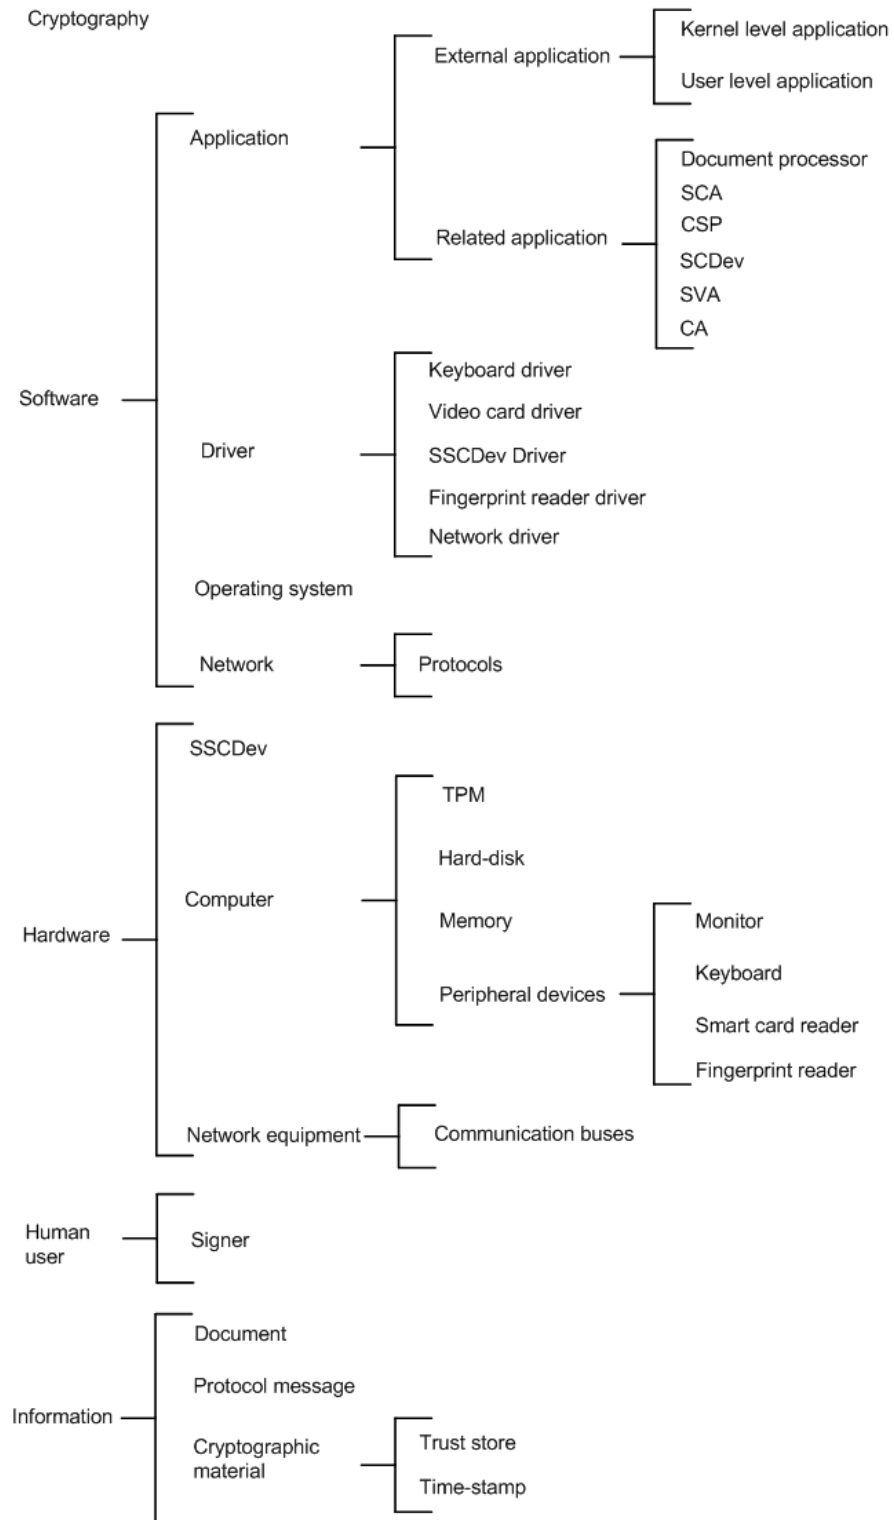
Cryptography

Software
Application
External application
Kernel level application
User level application
Related application
Document processor
SCA
CSP
SCDev
SVA
CA
Driver
Keyboard driver
Video card driver
SSCDev Driver
Fingerprint reader driver
Network driver
Operating system
Network
Protocols

Hardware
SSCDev
Computer
TPM
Hard-disk
Memory
Peripheral devices
Monitor
Keyboard
Smart card reader
Fingerprint reader
Network equipment
Communication buses

Human user
Signer

Information
Document
Protocol message
Cryptographic material
Trust store
Time-stamp